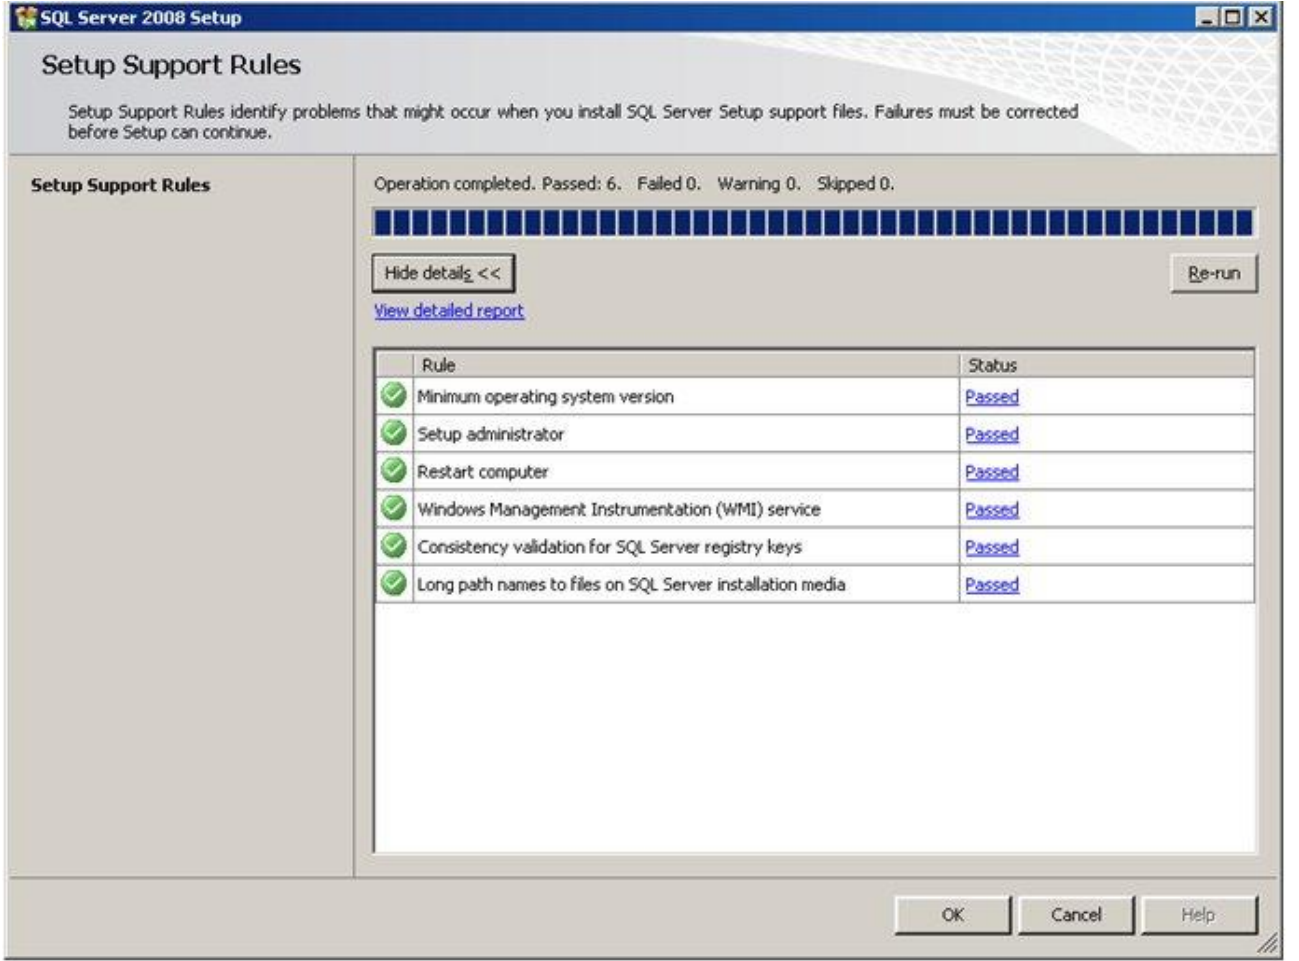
SQL Server 2008 Setup

Setup Support Rules

Setup Support Rules identify problems that might occur when you install SQL Server Setup support files. Failures must be corrected before Setup can continue.

Setup Support Rules

Operation completed. Passed: 6. Failed 0. Warning 0. Skipped 0.

Hide details <<

Re-run

View detailed report

| Rule | Status |
|---|---|
| Minimum operating system version | Passed |
| Setup administrator | Passed |
| Restart computer | Passed |
| Windows Management Instrumentation (WMI) service | Passed |
| Consistency validation for SQL Server registry keys | Passed |
| Long path names to files on SQL Server installation media | Passed |

OK Cancel Help